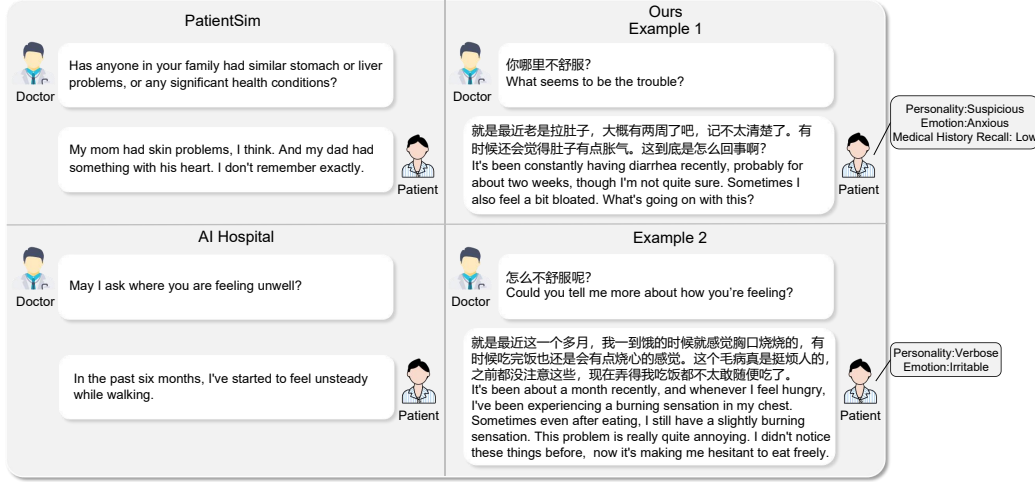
PatientSim

Doctor

Has anyone in your family had similar stomach or liver problems, or any significant health conditions?

My mom had skin problems, I think. And my dad had something with his heart. I don't remember exactly.

Patient

Ours
Example 1

Doctor

你哪里不舒服?
What seems to be the trouble?

就是最近老是拉肚子，大概有两周了吧，记不太清楚了。有时候还会觉得肚子有点胀气。这到底是怎么回事啊?
It's been constantly having diarrhea recently, probably for about two weeks, though I'm not quite sure. Sometimes I also feel a bit bloated. What's going on with this?

Patient

Personality:Suspicious
Emotion:Anxious
Medical History Recall: Low

AI Hospital

Doctor

May I ask where you are feeling unwell?

In the past six months, I've started to feel unsteady while walking.

Patient

Example 2

Doctor

怎么不舒服呢?
Could you tell me more about how you're feeling?

就是最近这一个多月，我一到饿的时候就感觉胸口烧烧的，有时候吃完饭也还是会有点烧心的感觉。这个毛病真是挺烦人的，之前都没注意这些，现在弄得我吃饭都不太敢随便吃了。
It's been about a month recently, and whenever I feel hungry, I've been experiencing a burning sensation in my chest. Sometimes even after eating, I still have a slightly burning sensation. This problem is really quite annoying. I didn't notice these things before, now it's making me hesitant to eat freely.

Patient

Personality:Verbose
Emotion:Irritable